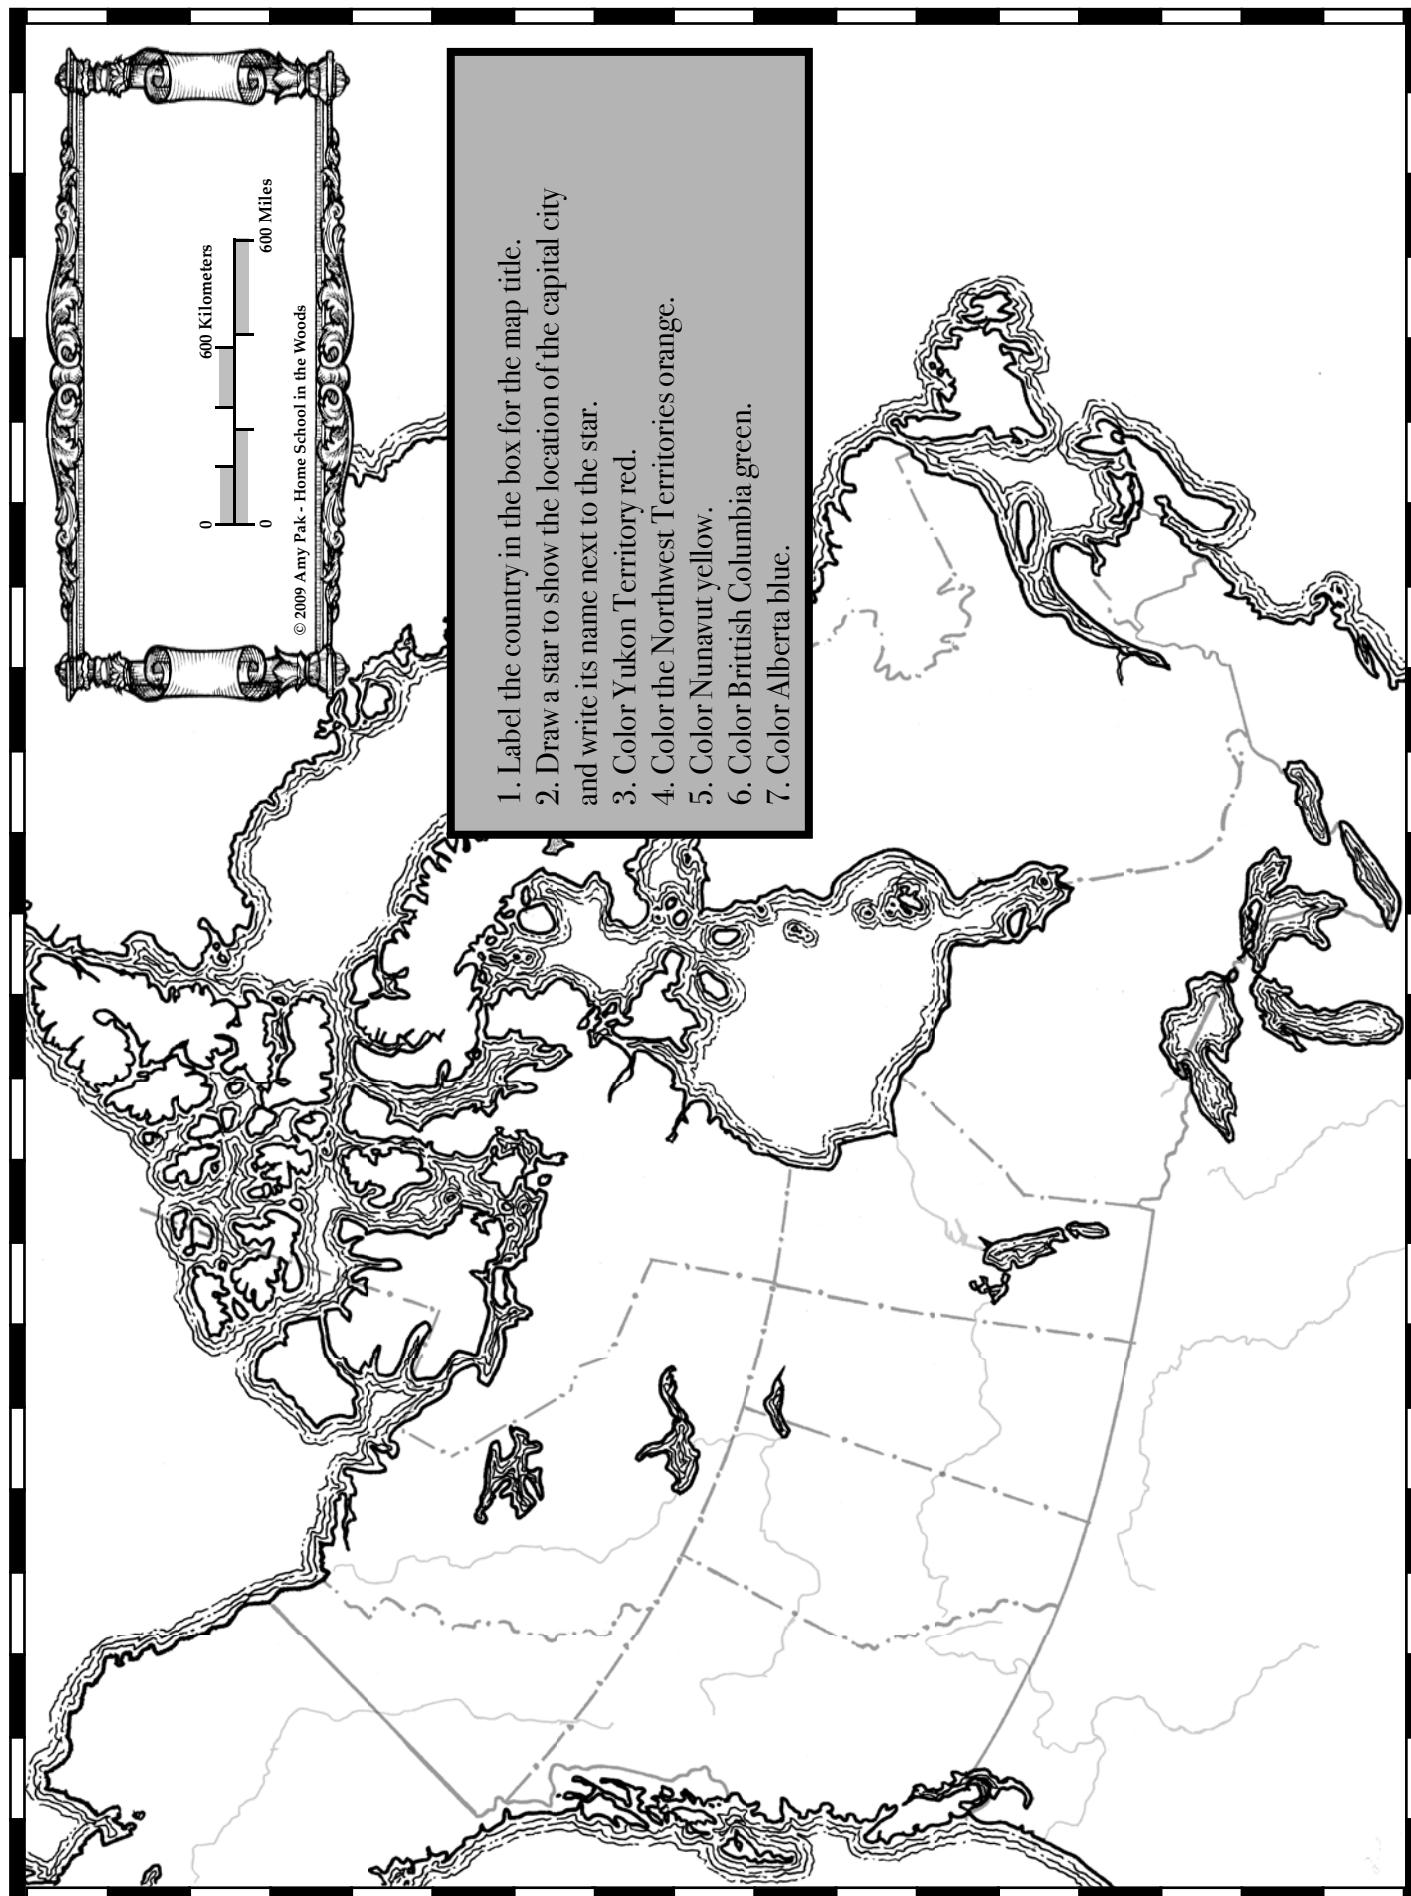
0 600 Kilometers
0 600 Miles
© 2009 Amy Pak - Home School in the Woods

1. Label the country in the box for the map title.
2. Draw a star to show the location of the capital city and write its name next to the star.
3. Color Yukon Territory red.
4. Color the Northwest Territories orange.
5. Color Nunavut yellow.
6. Color Brittish Columbia green.
7. Color Alberta blue.